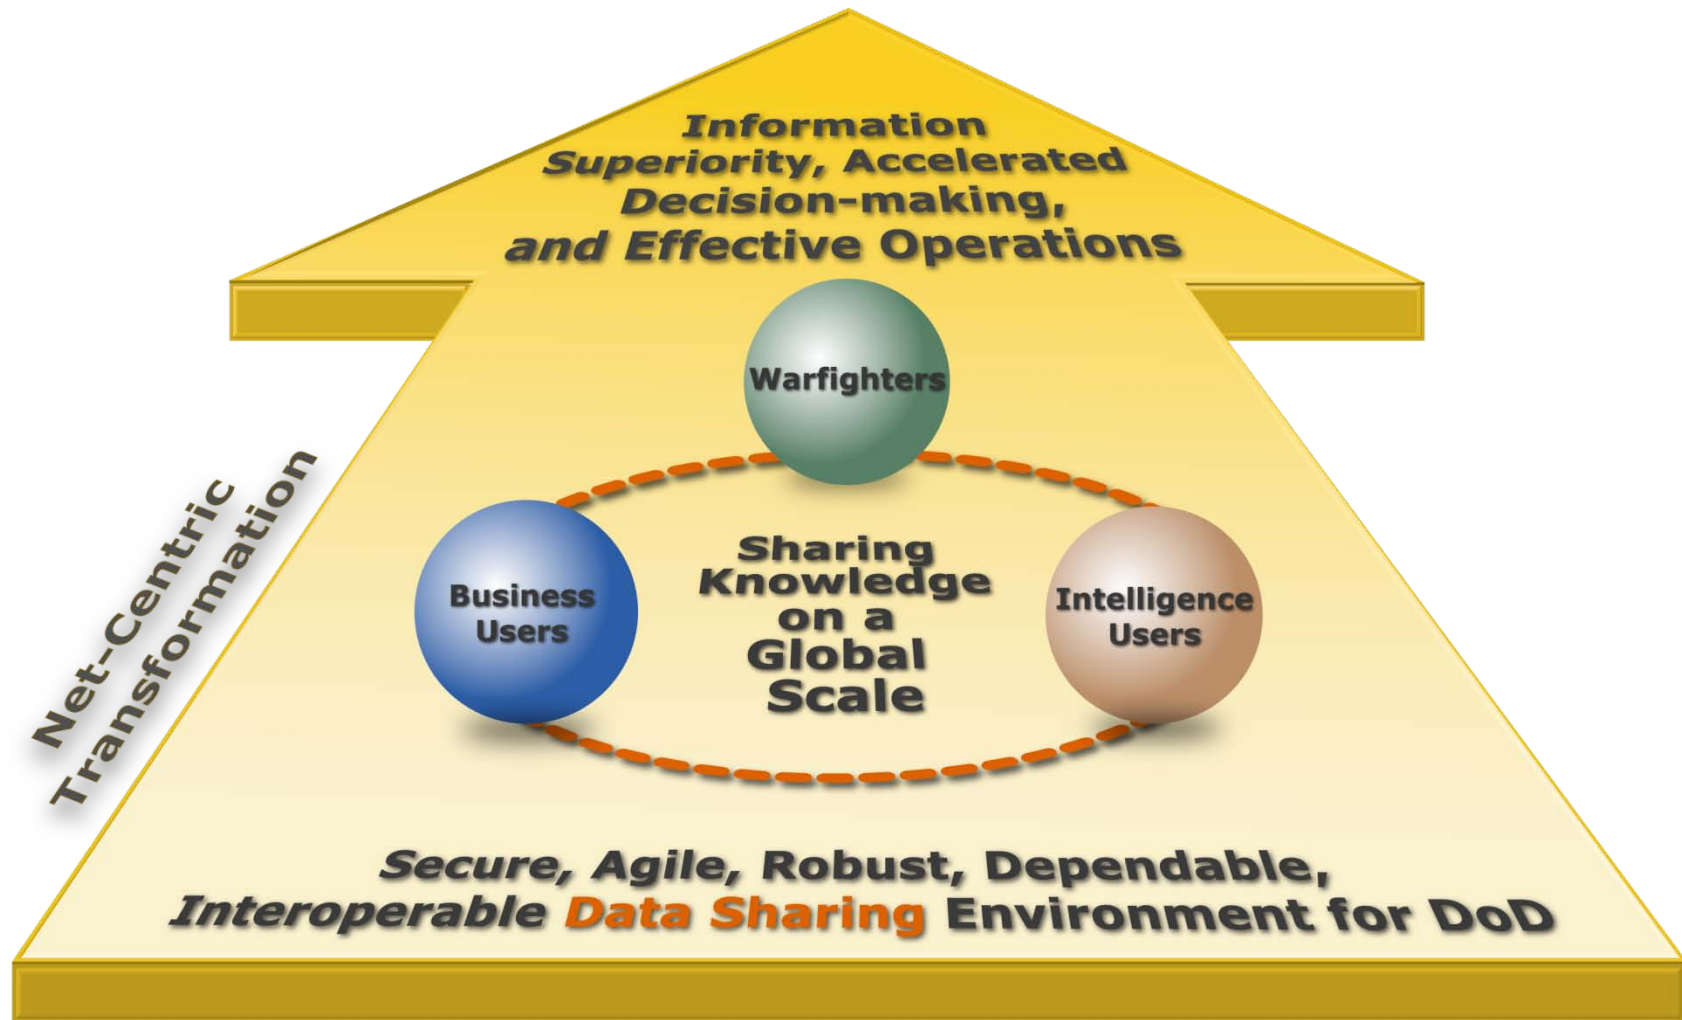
Information Superiority, Accelerated Decision-making, and Effective Operations

Net-Centric Transformation

Warfighters

Business Users

Sharing Knowledge on a Global Scale

Intelligence Users

Secure, Agile, Robust, Dependable, Interoperable Data Sharing Environment for DoD